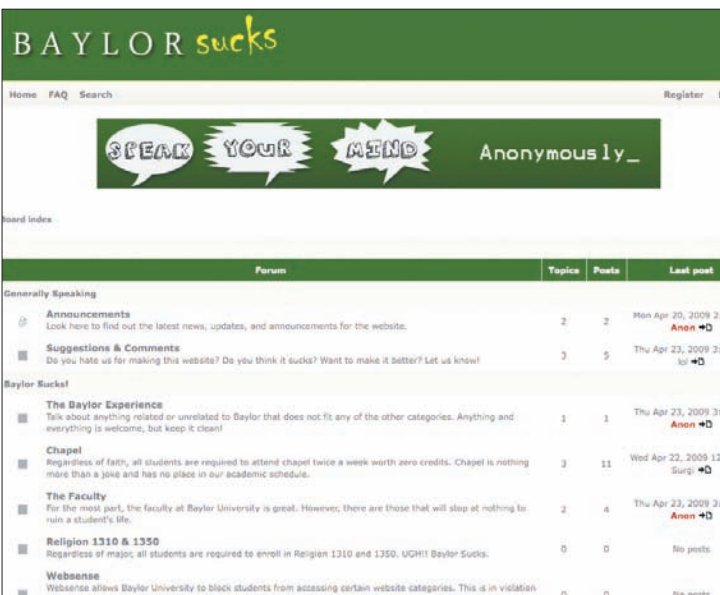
BAYLOR sucks

Home FAQ Search

Register

SPEAK YOUR MIND Anonymously_

oard index

| Forum | Topics | Posts | Last post |
|---|---|---|---|
| **Generally Speaking** | | | |
| **Announcements** Look here to find out the latest news, updates, and announcements for the website. | 2 | 2 | Mon Apr 20, 2009 2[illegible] Anon |
| **Suggestions & Comments** Do you hate us for making this website? Do you think it sucks? Want to make it better? Let us know! | 3 | 5 | Thu Apr 23, 2009 3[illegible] lol |
| **Baylor Sucks!** | | | |
| **The Baylor Experience** Talk about anything related or unrelated to Baylor that does not fit any of the other categories. Anything and everything is welcome, but keep it clean! | 1 | 1 | Thu Apr 23, 2009 3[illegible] Anon |
| **Chapel** Regardless of faith, all students are required to attend chapel twice a week worth zero credits. Chapel is nothing more than a joke and has no place in our academic schedule. | 3 | 11 | Wed Apr 22, 2009 1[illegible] Surgi |
| **The Faculty** For the most part, the faculty at Baylor University is great. However, there are those that will stop at nothing to ruin a student's life. | 2 | 4 | Thu Apr 23, 2009 3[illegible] Anon |
| **Religion 1310 & 1350** Regardless of major, all students are required to enroll in Religion 1310 and 1350. UGH!! Baylor Sucks. | 0 | 0 | No posts |
| **Websense** Websense allows Baylor University to block students from accessing certain website categories. This is in violation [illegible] | 0 | 0 | No posts |